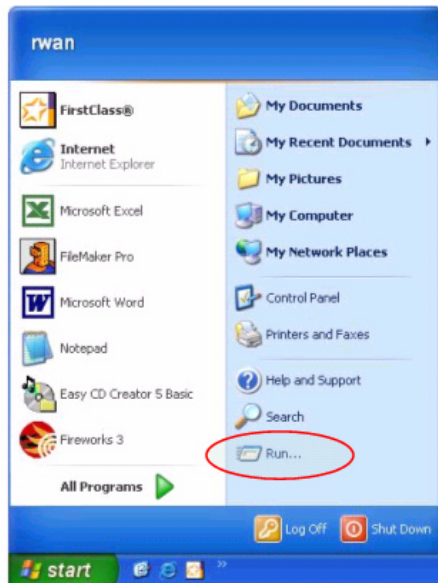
rwan

FirstClass®

Internet
Internet Explorer

Microsoft Excel

FileMaker Pro

Microsoft Word

Notepad

Easy CD Creator 5 Basic

Fireworks 3

All Programs

My Documents

My Recent Documents

My Pictures

My Computer

My Network Places

Control Panel

Printers and Faxes

Help and Support

Search

Run...

Log Off

Shut Down

start